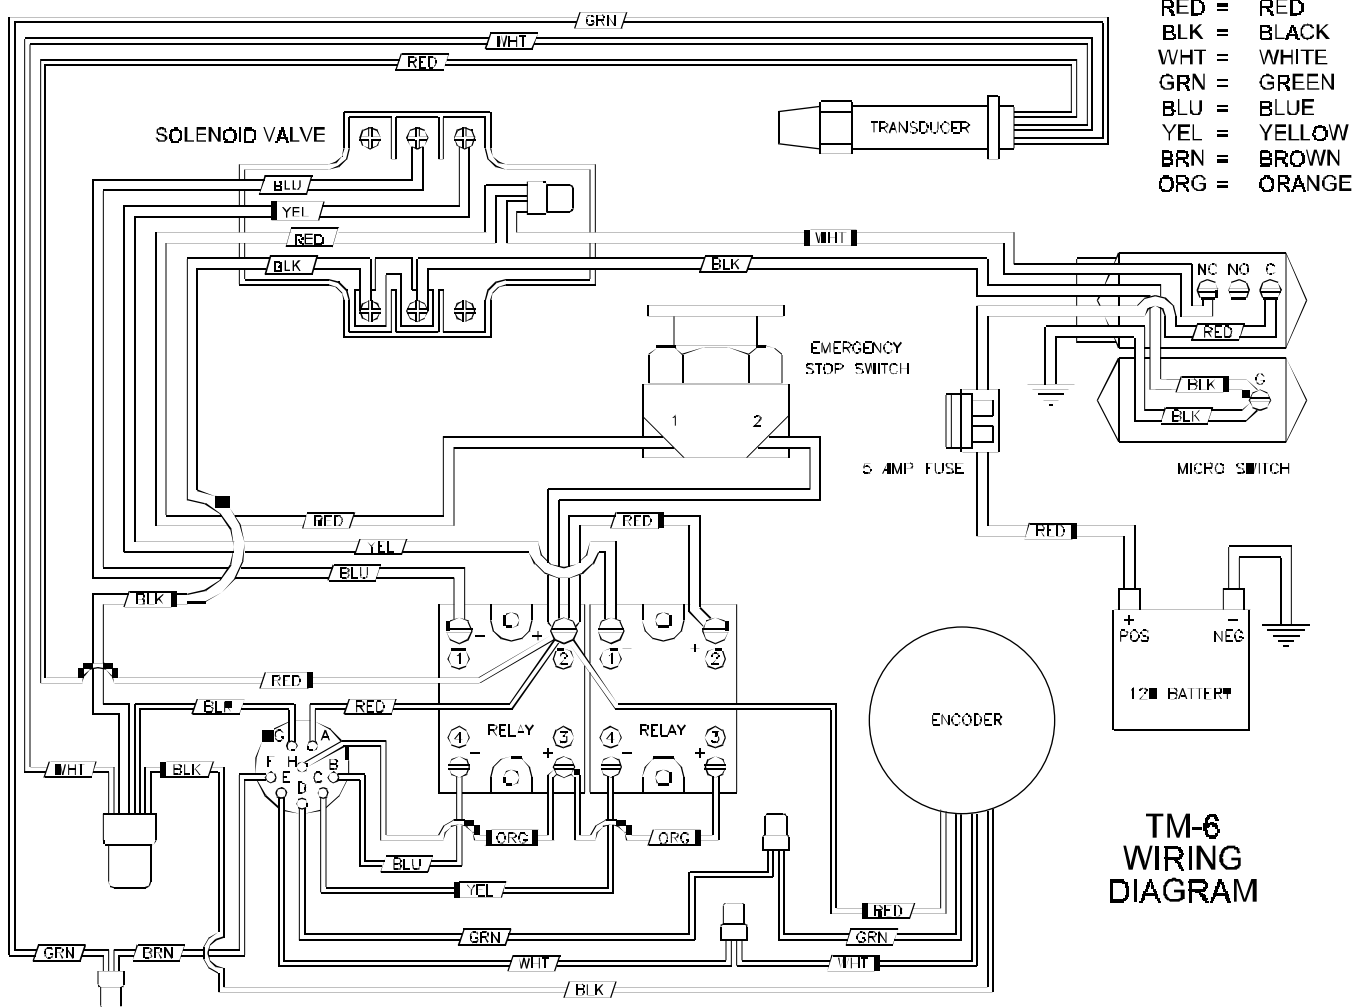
RED = RED
BLK = BLACK
WHT = WHITE
GRN = GREEN
BLU = BLUE
YEL = YELLOW
BRN = BROWN
ORG = ORANGE

GRN
WHT
RED
TRANSDUCER
SOLENOID VALVE
BLU
YEL
RED
WHT
BLK
BLK
NC NO C
RED
EMERGENCY STOP SWITCH
BLK
C
BLK
1 2
5 AMP FUSE
MICRO SWITCH
RED
RED
RED
YEL
BLU
BLK
+ POS
- NEG
12V BATTERY
1 - + 2
1 + 2
RED
BLK
RED
G A
H
F E C B
D
WHT
BLK
4 - RELAY + 3
4 - RELAY 3
ENCODER
ORG
ORG
BLU
YEL
TM-6
WIRING
DIAGRAM
RED
GRN
GRN
GRN
BRN
WHT
WHT
BLK